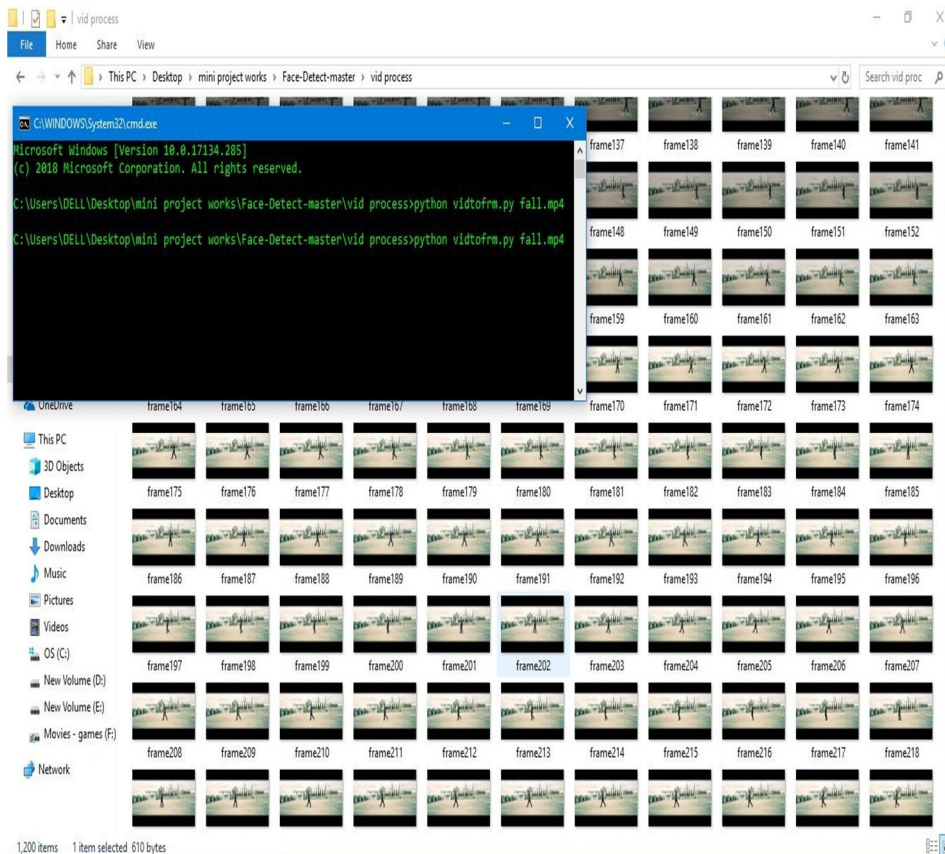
vid process

File Home Share View

This PC › Desktop › mini project works › Face-Detect-master › vid process

Search vid proc

C:\WINDOWS\System32\cmd.exe

Microsoft Windows [Version 10.0.17134.285]
(c) 2018 Microsoft Corporation. All rights reserved.

C:\Users\DELL\Desktop\mini project works\Face-Detect-master\vid process>python vidtofrm.py fall.mp4

C:\Users\DELL\Desktop\mini project works\Face-Detect-master\vid process>python vidtofrm.py fall.mp4

frame137 frame138 frame139 frame140 frame141
frame148 frame149 frame150 frame151 frame152
frame159 frame160 frame161 frame162 frame163
frame164 frame165 frame166 frame167 frame168 frame169 frame170 frame171 frame172 frame173 frame174
frame175 frame176 frame177 frame178 frame179 frame180 frame181 frame182 frame183 frame184 frame185
frame186 frame187 frame188 frame189 frame190 frame191 frame192 frame193 frame194 frame195 frame196
frame197 frame198 frame199 frame200 frame201 frame202 frame203 frame204 frame205 frame206 frame207
frame208 frame209 frame210 frame211 frame212 frame213 frame214 frame215 frame216 frame217 frame218

OneDrive
This PC
3D Objects
Desktop
Documents
Downloads
Music
Pictures
Videos
OS (C:)
New Volume (D:)
New Volume (E:)
Movies - games (F:)
Network

1,200 items 1 item selected 610 bytes